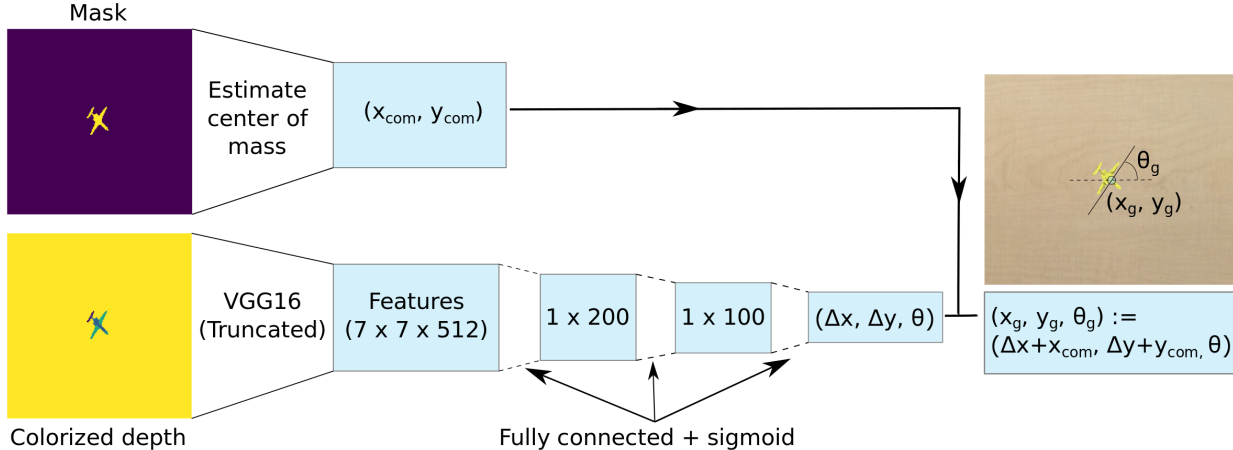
Mask

Estimate center of mass

$(x_{com}, y_{com})$

$\theta_g$

$(x_g, y_g)$

VGG16 (Truncated)

Features (7 x 7 x 512)

1 x 200

1 x 100

$(\Delta x, \Delta y, \theta)$

$(x_g, y_g, \theta_g) :=$ $(\Delta x+x_{com}, \Delta y+y_{com}, \theta)$

Colorized depth

Fully connected + sigmoid